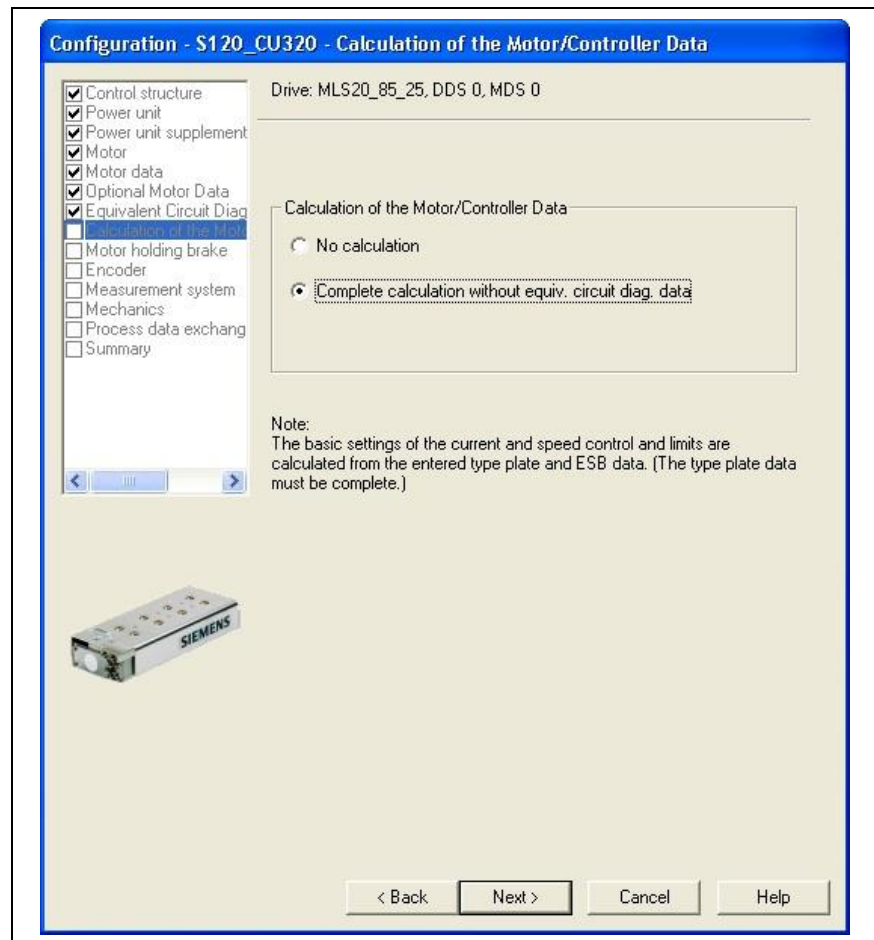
Configuration - S120_CU320 - Calculation of the Motor/Controller Data

Control structure
Power unit
Power unit supplement
Motor
Motor data
Optional Motor Data
Equivalent Circuit Diag
Calculation of the Mot
Motor holding brake
Encoder
Measurement system
Mechanics
Process data exchang
Summary

Drive: MLS20_85_25, DDS 0, MDS 0

Calculation of the Motor/Controller Data

No calculation

Complete calculation without equiv. circuit diag. data

Note:
The basic settings of the current and speed control and limits are calculated from the entered type plate and ESB data. (The type plate data must be complete.)

SIEMENS

< Back
Next >
Cancel
Help